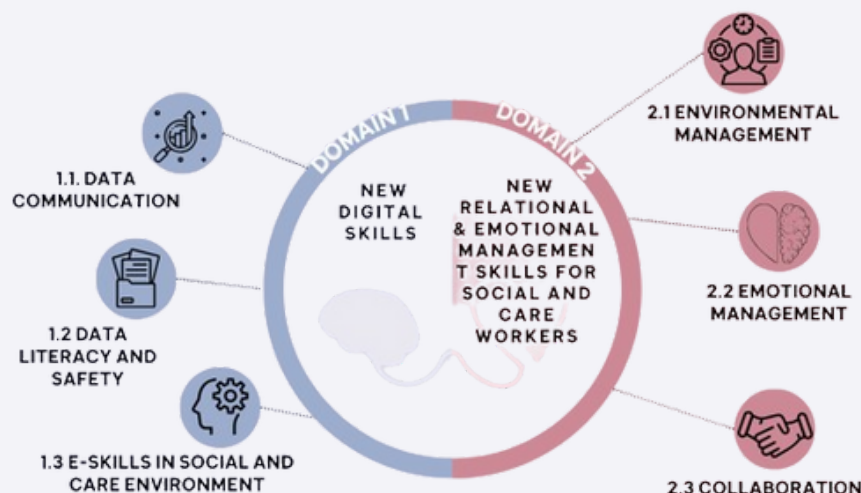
DOMAIN 1

NEW DIGITAL SKILLS

DOMAIN 2

NEW RELATIONAL & EMOTIONAL MANAGEMEN T SKILLS FOR SOCIAL AND CARE WORKERS

1.1. DATA COMMUNICATION

1.2 DATA LITERACY AND SAFETY

1.3 E-SKILLS IN SOCIAL AND CARE ENVIRONMENT

2.1 ENVIRONMENTAL MANAGEMENT

2.2 EMOTIONAL MANAGEMENT

2.3 COLLABORATION